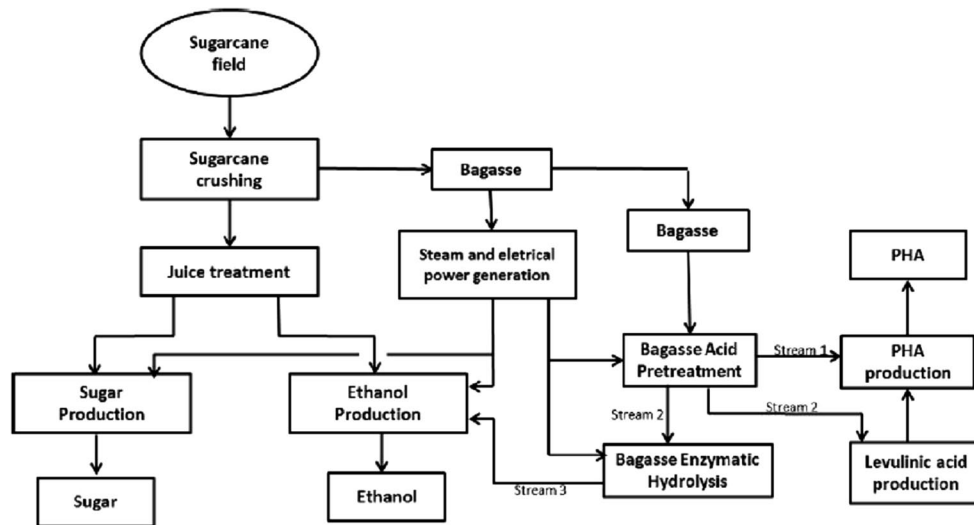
Sugarcane field

Sugarcane crushing

Bagasse

Bagasse

Juice treatment

Steam and eletrical power generation

PHA

Bagasse Acid Pretreatment

Stream 1

PHA production

Sugar Production

Ethanol Production

Stream 2

Stream 2

Bagasse Enzymatic Hydrolysis

Levulinic acid production

Stream 3

Sugar

Ethanol